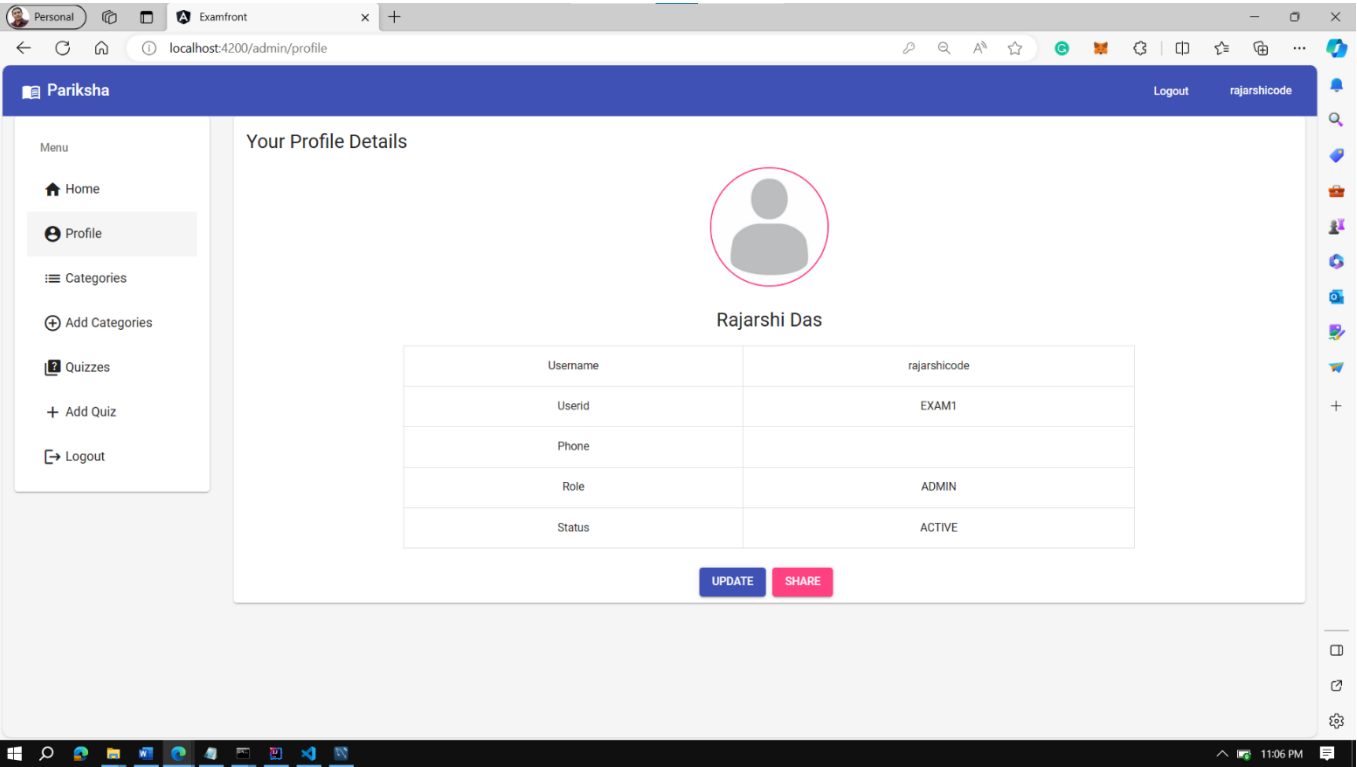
Personal

Examfront

localhost:4200/admin/profile

Pariksha

Logout

rajarshicode

Menu

Home

Profile

Categories

Add Categories

Quizzes

Add Quiz

Logout

Your Profile Details

Rajarshi Das

| | |
|---|---|
| Username | rajarshicode |
| Userid | EXAM1 |
| Phone | |
| Role | ADMIN |
| Status | ACTIVE |

UPDATE

SHARE

11:06 PM